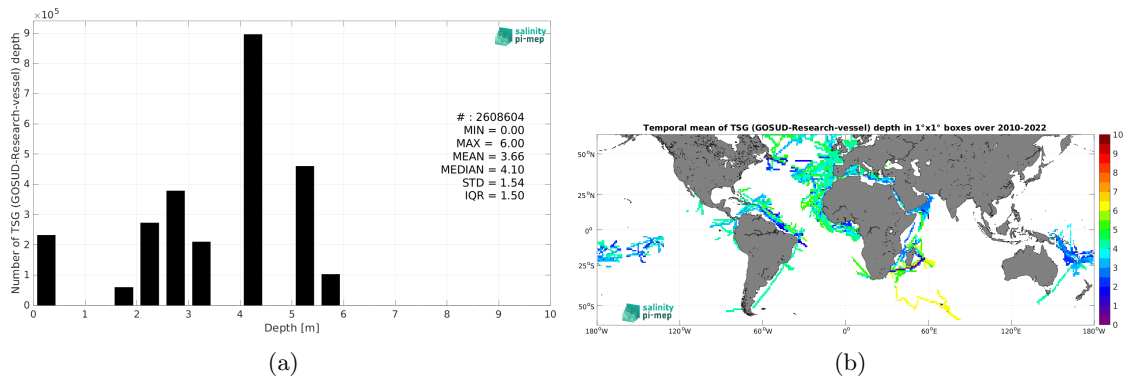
$\times 10^5$

salinity pi-mep

Number of TSG (GOSUD-Research-vessel) depth

# : 2608604
MIN = 0.00
MAX = 6.00
MEAN = 3.66
MEDIAN = 4.10
STD = 1.54
IQR = 1.50

0 1 2 3 4 5 6 7 8 9

0 1 2 3 4 5 6 7 8 9 10

Depth [m]

(a)

Temporal mean of TSG (GOSUD-Research-vessel) depth in 1°x1° boxes over 2010-2022

50°N
25°N
0°
25°S
50°S

180°W 120°W 60°W 0° 60°E 120°E 180°W

salinity pi-mep

10 9 8 7 6 5 4 3 2 1 0

(b)